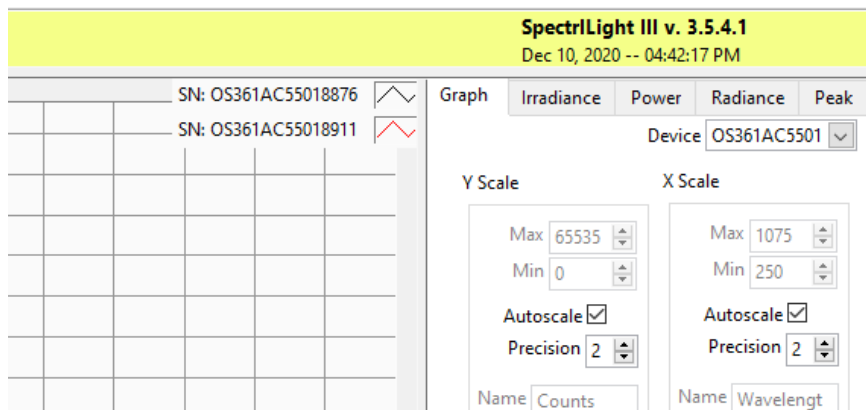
SpectrlLight III v. 3.5.4.1
Dec 10, 2020 -- 04:42:17 PM

SN: OS361AC55018876
SN: OS361AC55018911

Graph | Irradiance | Power | Radiance | Peak

Device OS361AC5501

Y Scale
Max 65535
Min 0
Autoscale
Precision 2
Name Counts

X Scale
Max 1075
Min 250
Autoscale
Precision 2
Name Wavelengt